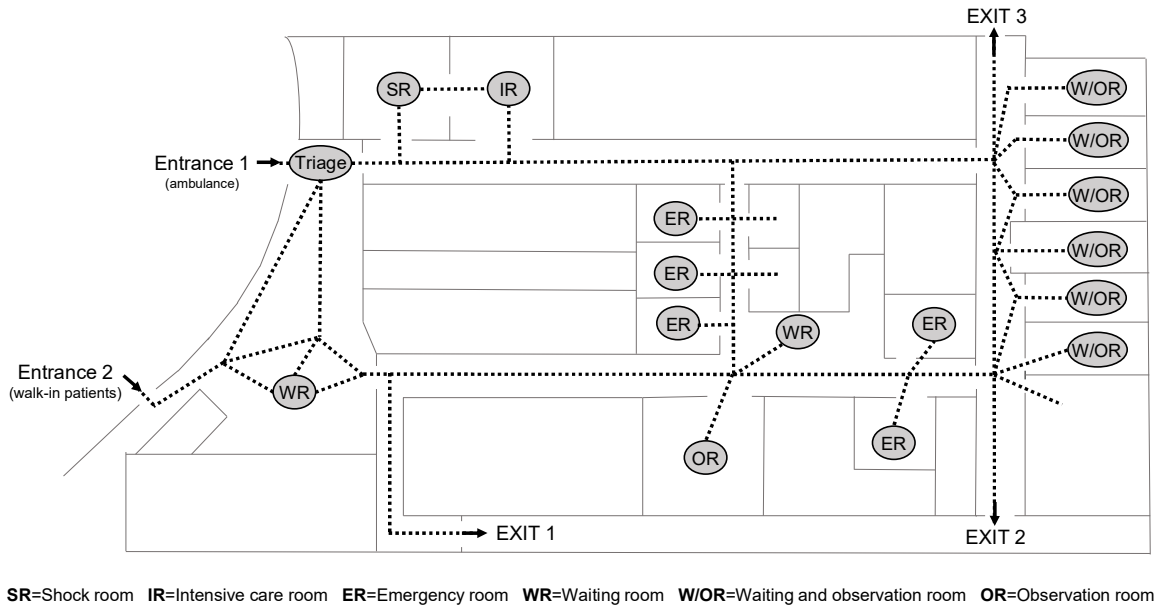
EXIT 3

SR IR

W/OR

W/OR

Entrance 1 Triage
(ambulance)

W/OR

ER

W/OR

ER

W/OR

ER WR ER

W/OR

Entrance 2
(walk-in patients)

WR

OR ER

EXIT 1

EXIT 2

**SR**=Shock room **IR**=Intensive care room **ER**=Emergency room **WR**=Waiting room **W/OR**=Waiting and observation room **OR**=Observation room